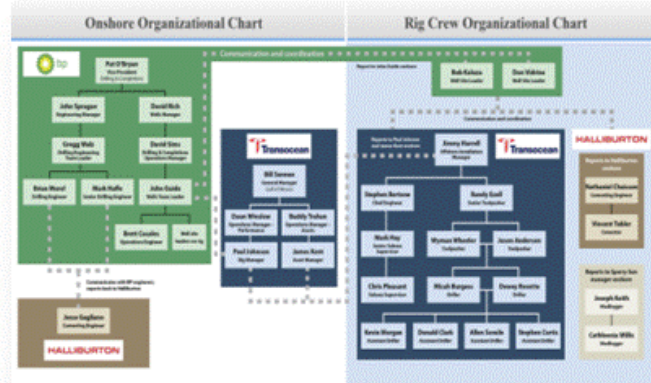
Onshore Organizational Chart

Rig Crew Organizational Chart

bp

Communication and coordination

Pat O'Bryan
Vice President
Drilling & Completions

John Sprague
Engineering Manager

David Rich
Wells Manager

Gregg Walz
Drilling Engineering Team Leader

David Sims
Drilling & Completions Operations Manager

Brian Morel
Drilling Engineer

Mark Hafle
Senior Drilling Engineer

John Guide
Wells Team Leader

Brett Cocales
Operations Engineer

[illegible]

Communication with BP engineers; reports back to Halliburton

Jesse Gagliano
Cementing Engineer

HALLIBURTON

Transocean

Bill Sannan
General Manager

Daun Winslow
Operations Manager – Performance

Buddy Trahan
Operations Manager – Assets

Paul Johnson
Rig Manager

James Kent
Asset Manager

Reports to John Guide onshore

Bob Kaluza
BP Well Site Leader

Don Vidrine
BP Well Site Leader

Communication and coordination

Reports to Paul Johnson and James Kent onshore

Jimmy Harrell
Offshore Installation Manager

Transocean

Stephen Bertone
Chief Engineer

Randy Ezell
Senior Toolpusher

Mark Hay
Senior Subsea Supervisor

Wyman Wheeler
Toolpusher

Jason Anderson
Toolpusher

Chris Pleasant
Subsea Supervisor

Micah Burgess
Driller

Dewey Revette
Driller

Kevin Morgan
Assistant Driller

Donald Clark
Assistant Driller

Allen Seraile
Assistant Driller

Stephen Curtis
Assistant Driller

HALLIBURTON

Reports to Halliburton onshore

Nathaniel Chaisson
Cementing Engineer

Vincent Tabler
Cementer

Reports to Sperry Sun manager onshore

Joseph Keith
Mudlogger

Cathleenia Willis
Mudlogger